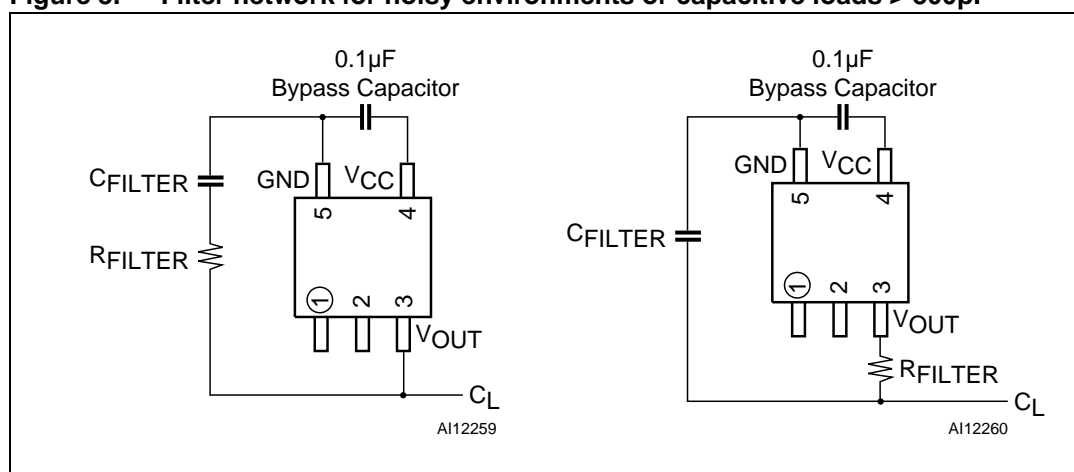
Figure 8. Filter network for noisy environments or capacitive loads > 300pF

0.1µF
Bypass Capacitor

GND
$V_{CC}$
5
4
$C_{FILTER}$
$R_{FILTER}$
1
2
3
$V_{OUT}$
$C_L$
AI12259

0.1µF
Bypass Capacitor

GND
$V_{CC}$
5
4
$C_{FILTER}$
1
2
3
$V_{OUT}$
$R_{FILTER}$
$C_L$
AI12260